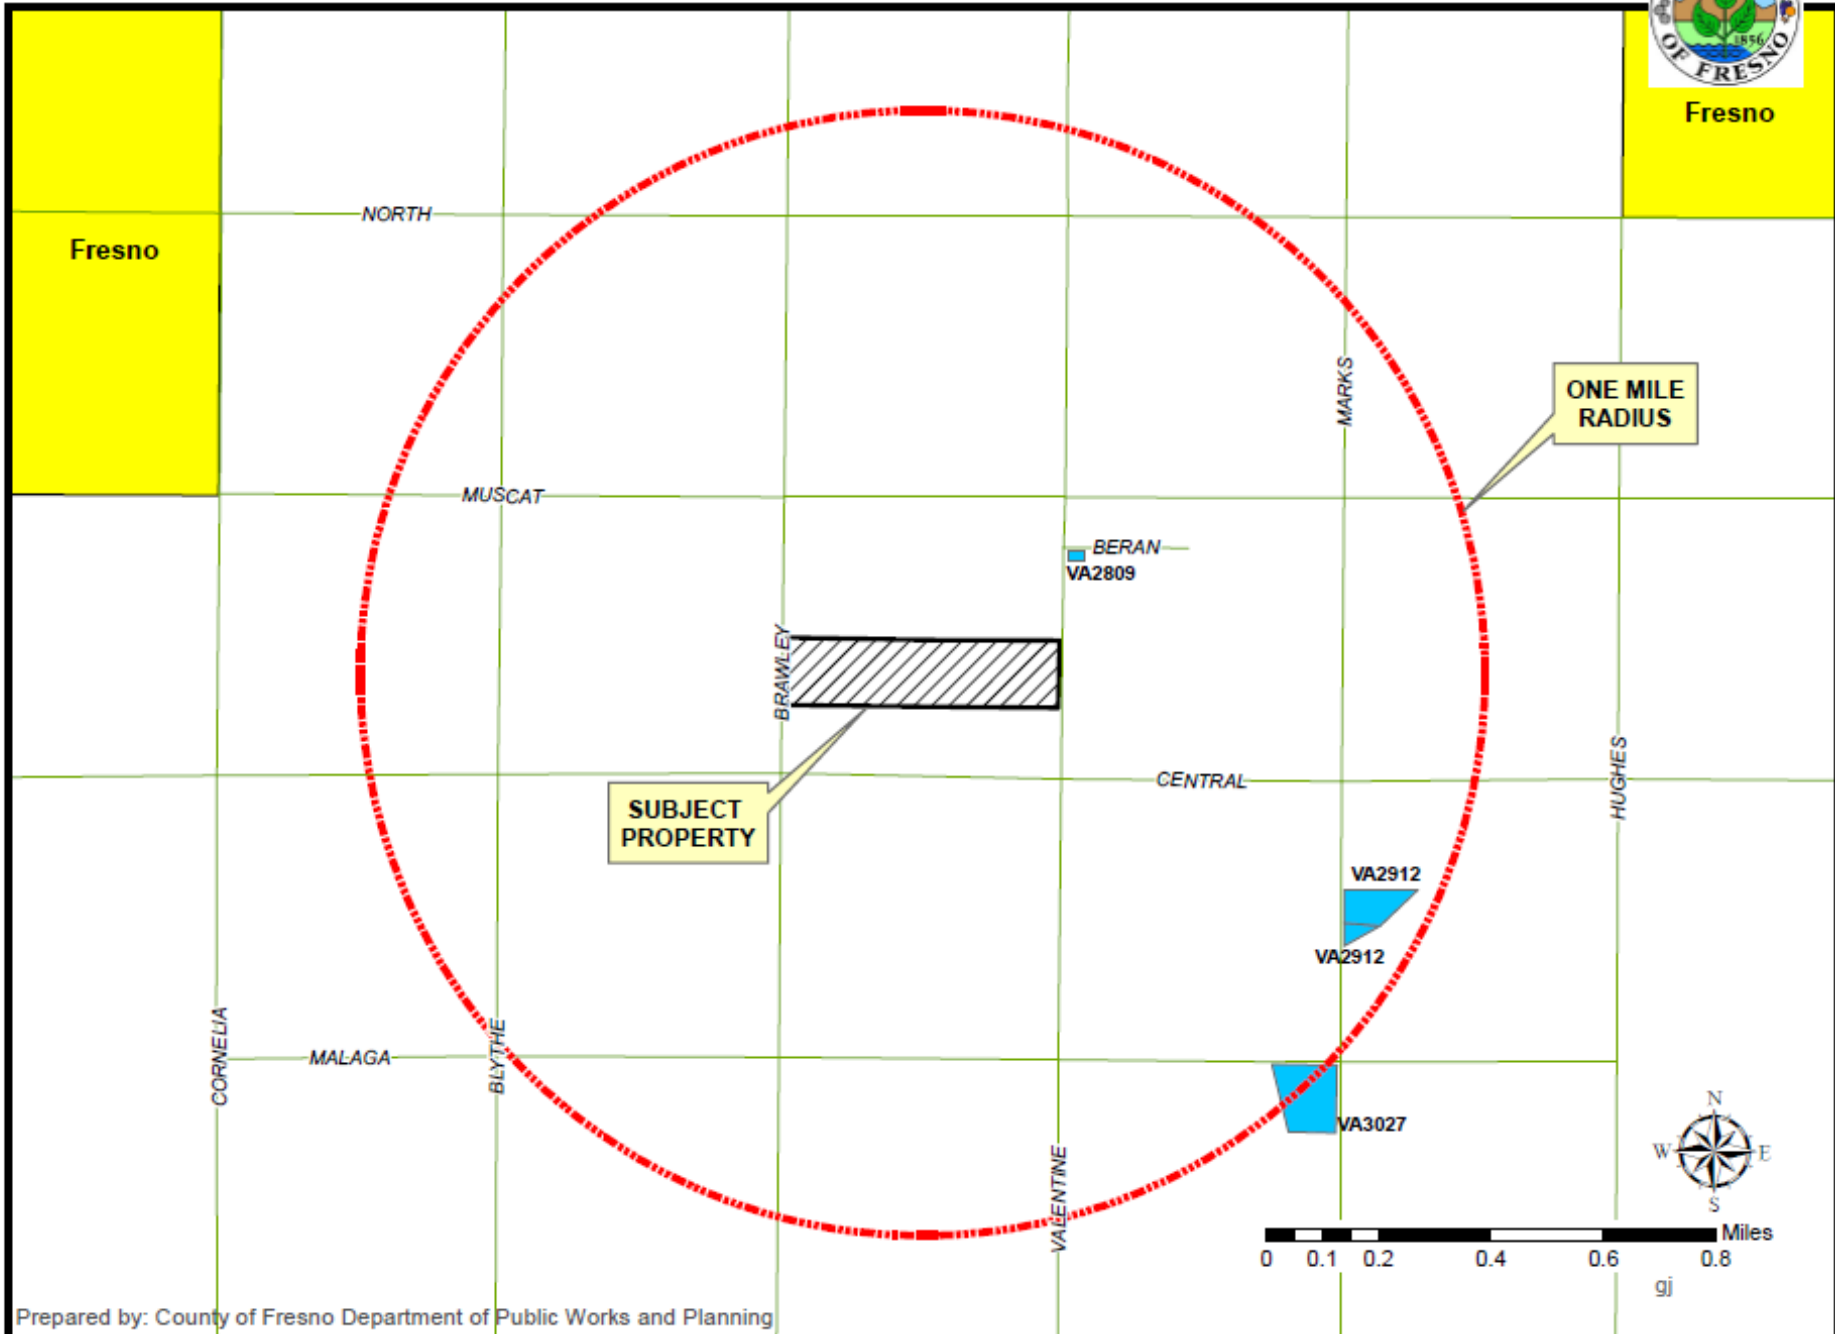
OF FRESNO
1856

Fresno

Fresno

NORTH

MUSCAT

MARKS

ONE MILE RADIUS

BERAN
VA2809

BRAWLEY

CENTRAL

SUBJECT PROPERTY

HUGHES

VA2912
VA2912

CORNELIA

MALAGA

BLYTHE

VA3027

VALENTINE

N
W
E
S

0 0.1 0.2 0.4 0.6 0.8 Miles

gj

Prepared by: County of Fresno Department of Public Works and Planning